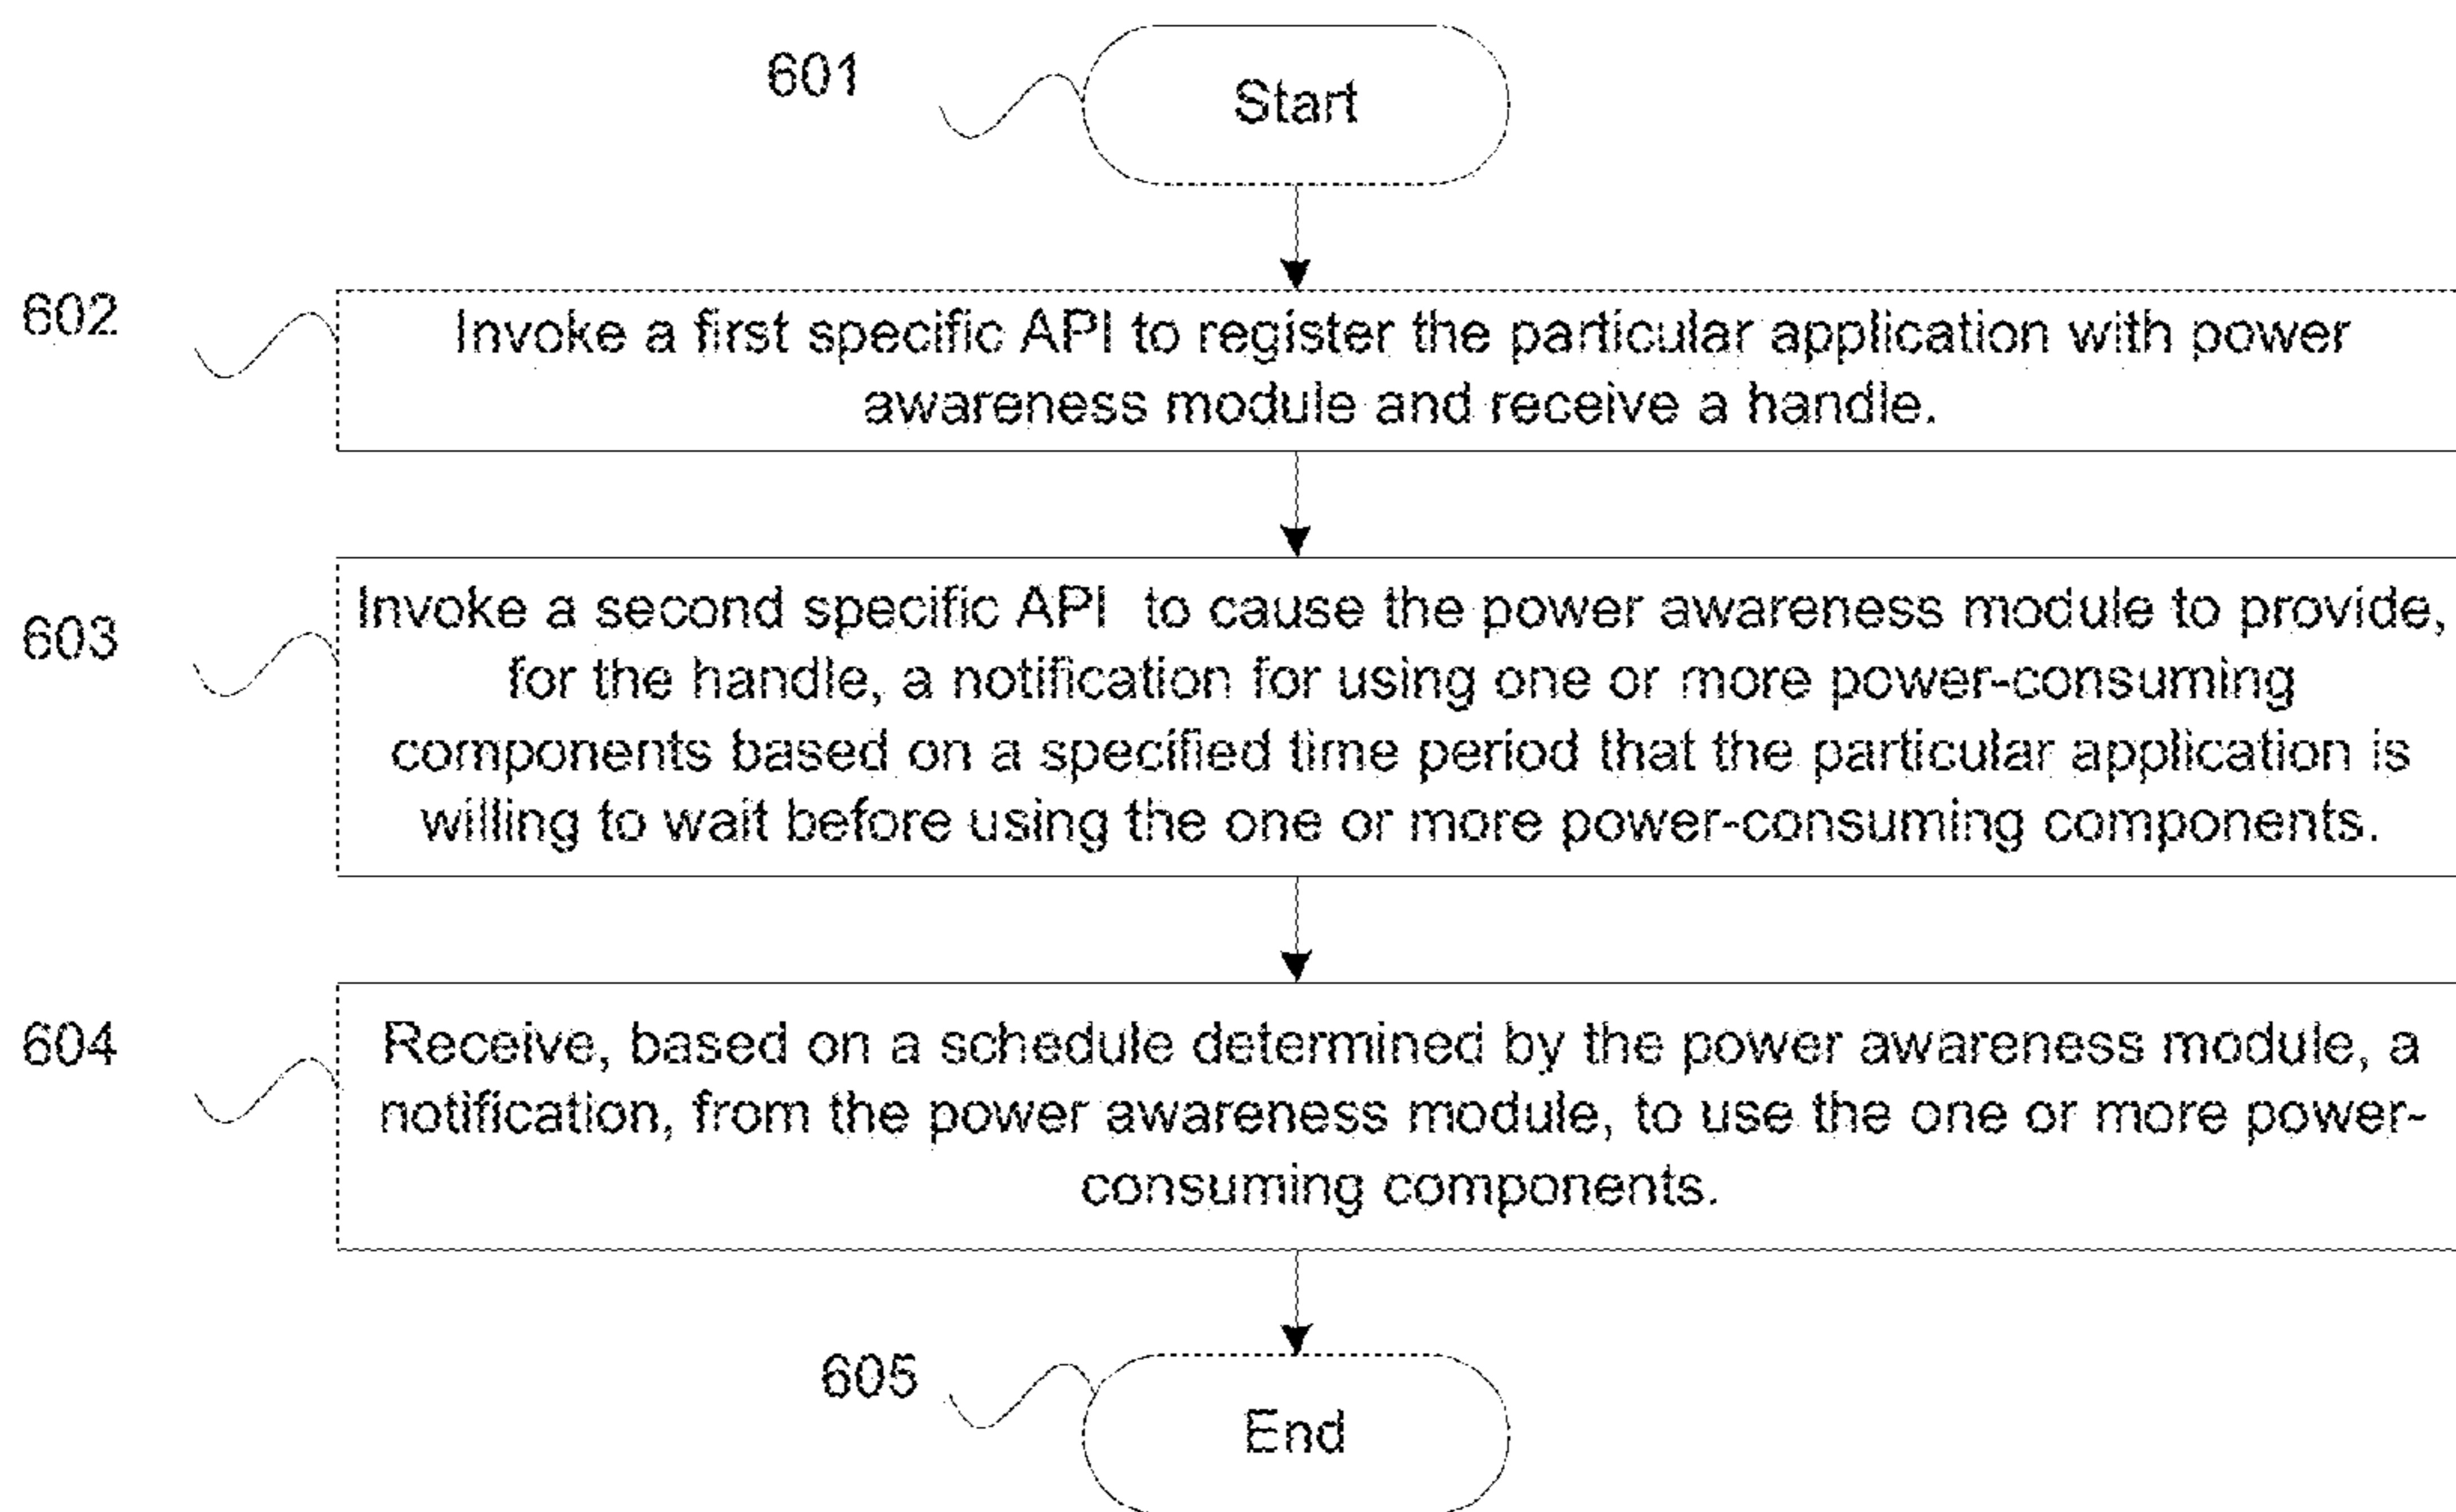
601

Start

602

Invoke a first specific API to register the particular application with power awareness module and receive a handle.

603

Invoke a second specific API to cause the power awareness module to provide, for the handle, a notification for using one or more power-consuming components based on a specified time period that the particular application is willing to wait before using the one or more power-consuming components.

604

Receive, based on a schedule determined by the power awareness module, a notification, from the power awareness module, to use the one or more power-consuming components.

605

End